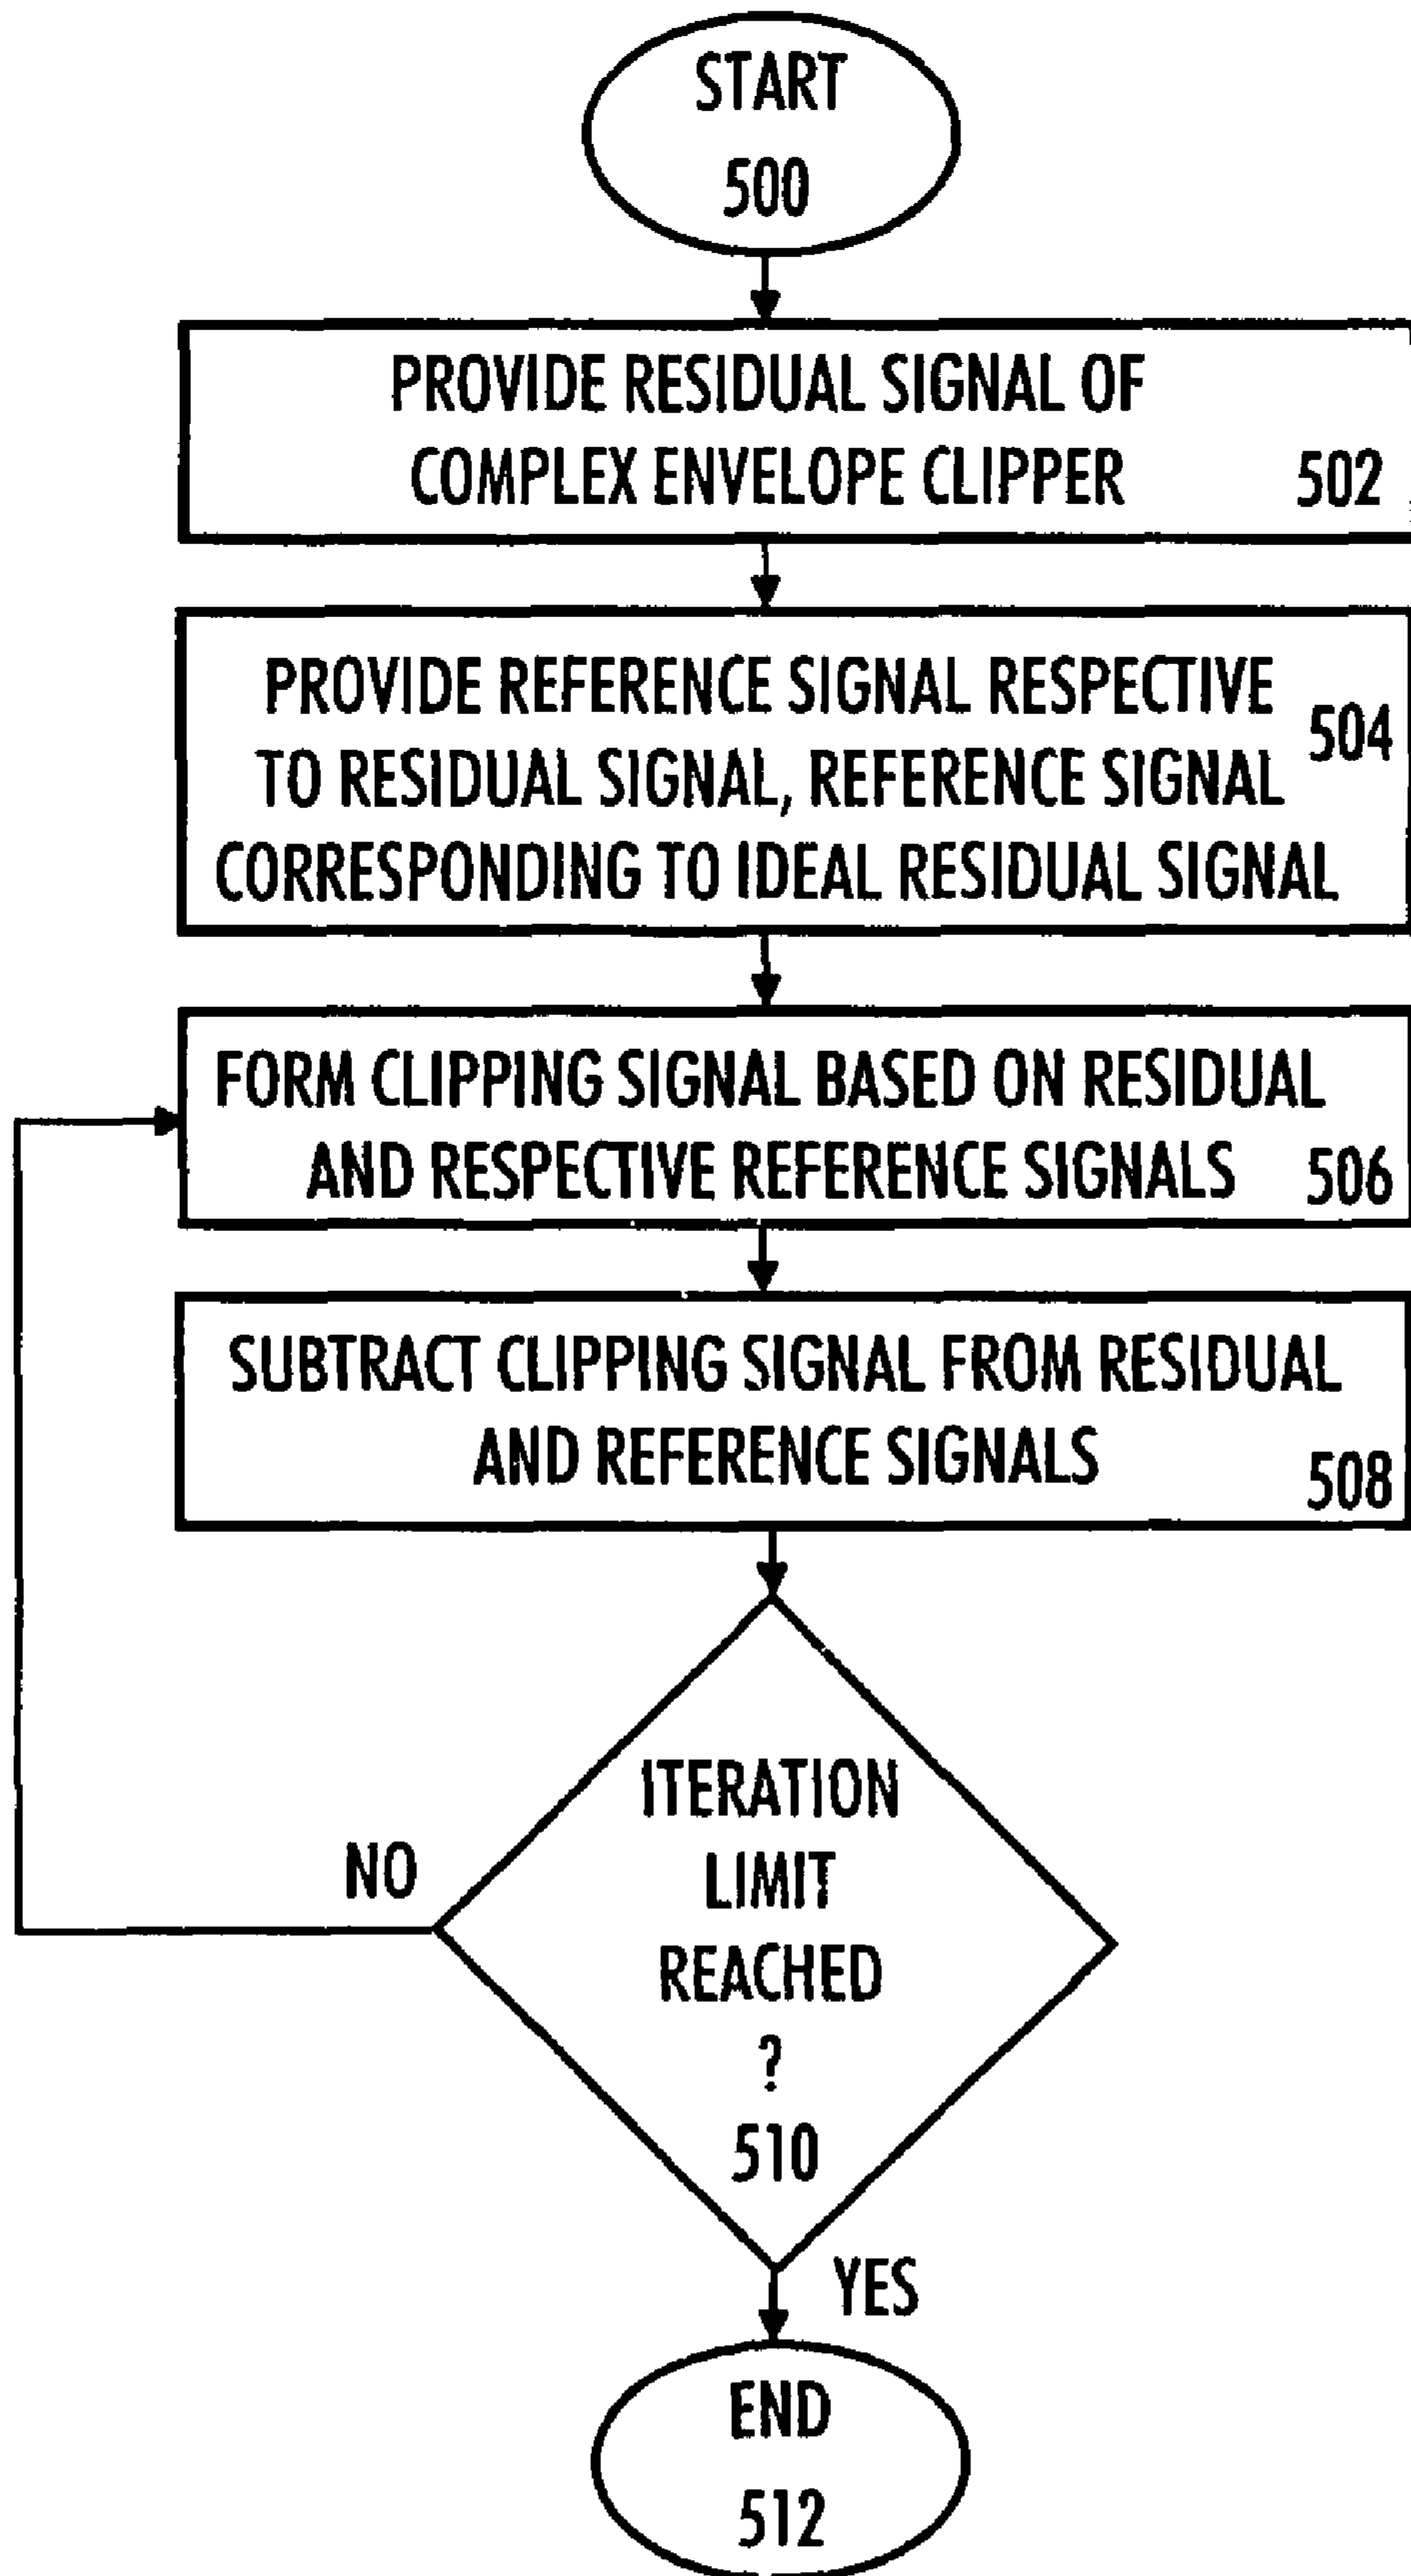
START
500

PROVIDE RESIDUAL SIGNAL OF COMPLEX ENVELOPE CLIPPER 502

PROVIDE REFERENCE SIGNAL RESPECTIVE TO RESIDUAL SIGNAL, REFERENCE SIGNAL CORRESPONDING TO IDEAL RESIDUAL SIGNAL 504

FORM CLIPPING SIGNAL BASED ON RESIDUAL AND RESPECTIVE REFERENCE SIGNALS 506

SUBTRACT CLIPPING SIGNAL FROM RESIDUAL AND REFERENCE SIGNALS 508

ITERATION LIMIT REACHED ? 510

NO

YES

END
512